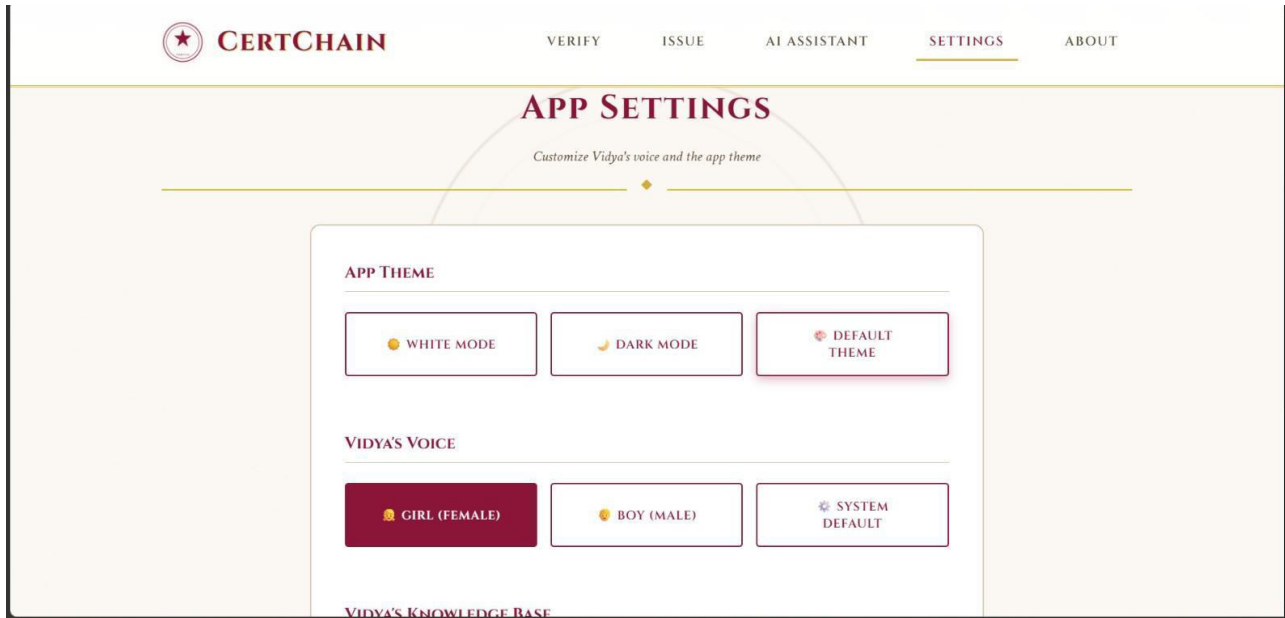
CERTCHAIN

VERIFY ISSUE AI ASSISTANT SETTINGS ABOUT

APP SETTINGS

Customize Vidya's voice and the app theme

APP THEME

WHITE MODE

DARK MODE

DEFAULT THEME

VIDYA'S VOICE

GIRL (FEMALE)

BOY (MALE)

SYSTEM DEFAULT

VIDYA'S KNOWLEDGE BASE